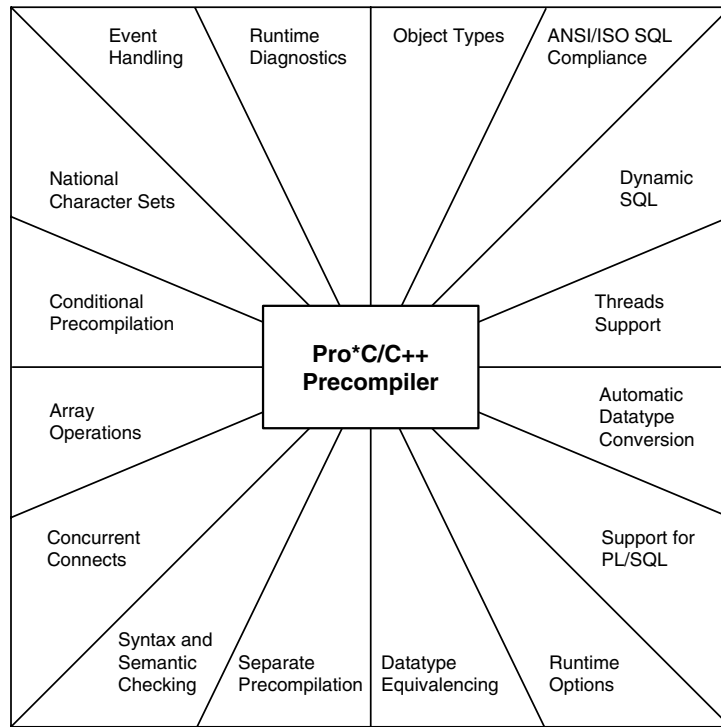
Event Handling

Runtime Diagnostics

Object Types

ANSI/ISO SQL Compliance

National Character Sets

Dynamic SQL

Conditional Precompilation

Pro*C/C++ Precompiler

Threads Support

Array Operations

Automatic Datatype Conversion

Concurrent Connects

Support for PL/SQL

Syntax and Semantic Checking

Separate Precompilation

Datatype Equivalencing

Runtime Options